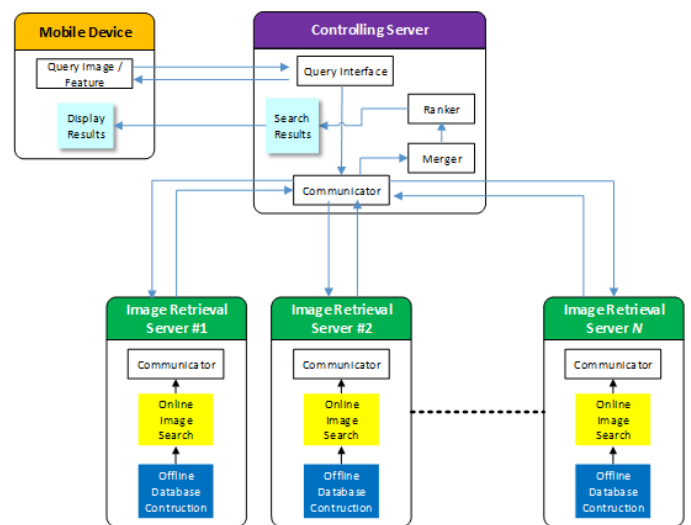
Mobile Device

Query Image / Feature

Display Results

Controlling Server

Query Interface

Search Results

Ranker

Merger

Communicator

Image Retrieval Server #1

Communicator

Online Image Search

Offline Database Contruction

Image Retrieval Server #2

Communicator

Online Image Search

Offline Database Contruction

Image Retrieval Server *N*

Communicator

Online Image Search

Offline Database Contruction